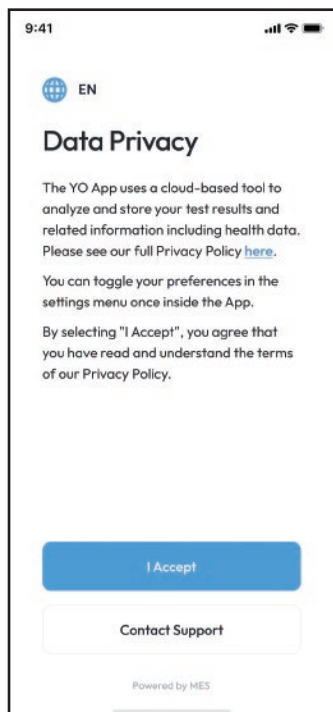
9:41

EN

Data Privacy

The YO App uses a cloud-based tool to analyze and store your test results and related information including health data. Please see our full Privacy Policy here.

You can toggle your preferences in the settings menu once inside the App.

By selecting "I Accept", you agree that you have read and understand the terms of our Privacy Policy.

I Accept

Contact Support

Powered by MES